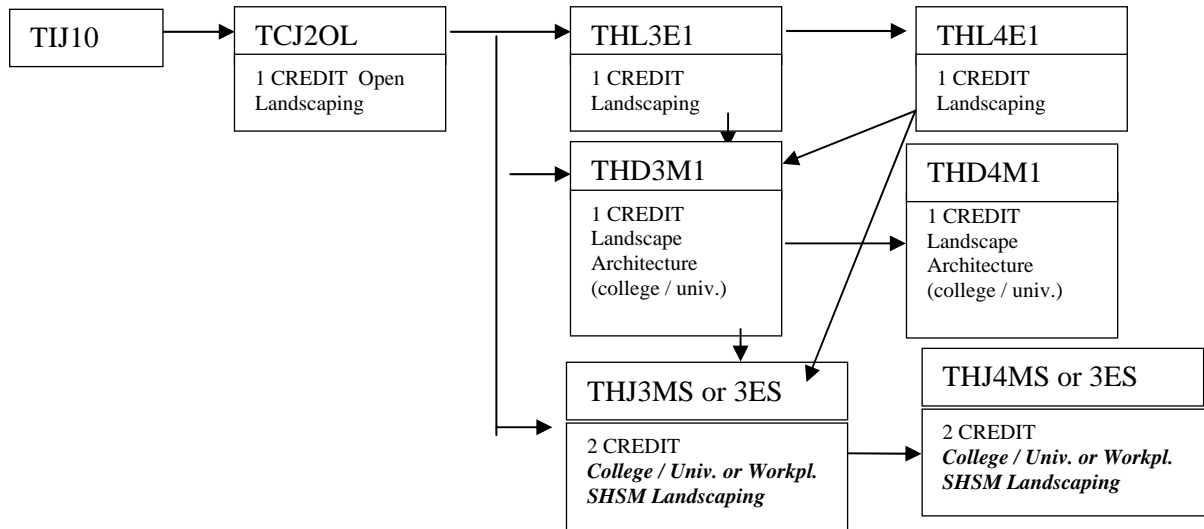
TIJ10

TCJ2OL

1 CREDIT Open Landscaping

THL3E1

1 CREDIT Landscaping

THL4E1

1 CREDIT Landscaping

THD3M1

1 CREDIT Landscape Architecture (college / univ.)

THD4M1

1 CREDIT Landscape Architecture (college / univ.)

THJ3MS or 3ES

2 CREDIT *College / Univ. or Workpl. SHSM Landscaping*

THJ4MS or 3ES

2 CREDIT *College / Univ. or Workpl. SHSM Landscaping*